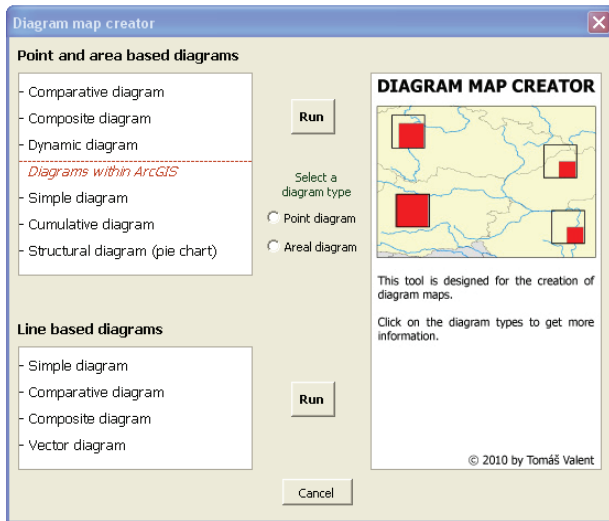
Diagram map creator

Point and area based diagrams

- Comparative diagram
- Composite diagram
- Dynamic diagram
Diagrams within ArcGIS
- Simple diagram
- Cumulative diagram
- Structural diagram (pie chart)

Run

Select a diagram type
Point diagram
Areal diagram

DIAGRAM MAP CREATOR

This tool is designed for the creation of diagram maps.

Click on the diagram types to get more information.

Line based diagrams

- Simple diagram
- Comparative diagram
- Composite diagram
- Vector diagram

Run

© 2010 by Tomáš Valent

Cancel